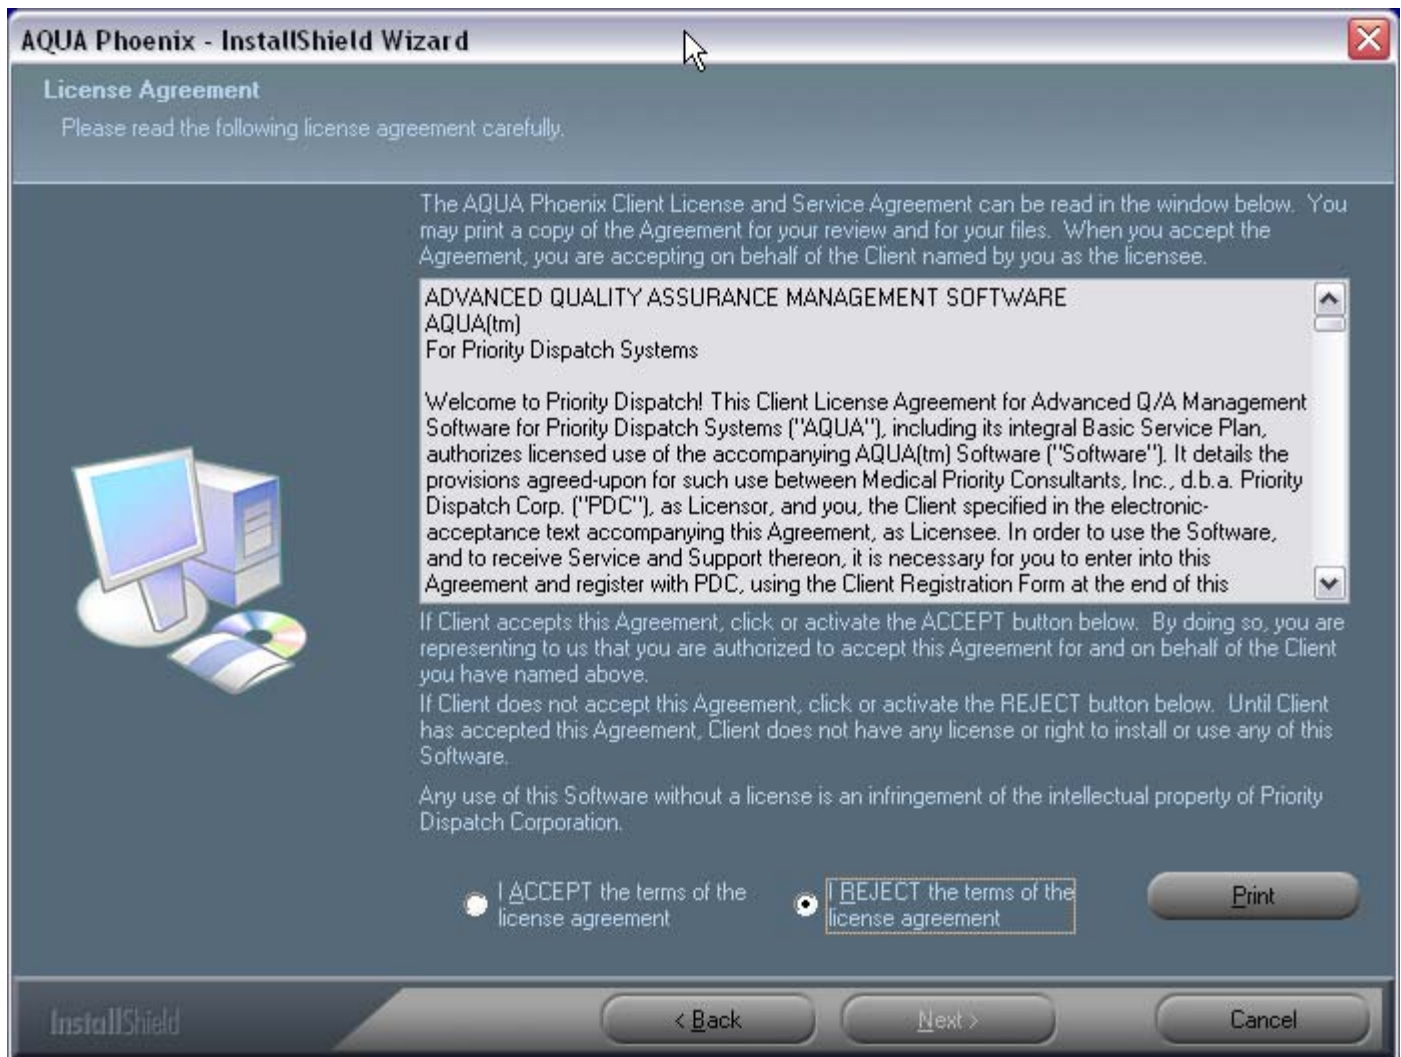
AQUA Phoenix - InstallShield Wizard

License Agreement

Please read the following license agreement carefully.

The AQUA Phoenix Client License and Service Agreement can be read in the window below. You may print a copy of the Agreement for your review and for your files. When you accept the Agreement, you are accepting on behalf of the Client named by you as the licensee.

ADVANCED QUALITY ASSURANCE MANAGEMENT SOFTWARE
AQUA(tm)
For Priority Dispatch Systems

Welcome to Priority Dispatch! This Client License Agreement for Advanced Q/A Management Software for Priority Dispatch Systems ("AQUA"), including its integral Basic Service Plan, authorizes licensed use of the accompanying AQUA(tm) Software ("Software"). It details the provisions agreed-upon for such use between Medical Priority Consultants, Inc., d.b.a. Priority Dispatch Corp. ("PDC"), as Licensor, and you, the Client specified in the electronic-acceptance text accompanying this Agreement, as Licensee. In order to use the Software, and to receive Service and Support thereon, it is necessary for you to enter into this Agreement and register with PDC, using the Client Registration Form at the end of this

If Client accepts this Agreement, click or activate the ACCEPT button below. By doing so, you are representing to us that you are authorized to accept this Agreement for and on behalf of the Client you have named above.

If Client does not accept this Agreement, click or activate the REJECT button below. Until Client has accepted this Agreement, Client does not have any license or right to install or use any of this Software.

Any use of this Software without a license is an infringement of the intellectual property of Priority Dispatch Corporation.

I ACCEPT the terms of the license agreement

I REJECT the terms of the license agreement

Print

InstallShield

< Back

Next >

Cancel